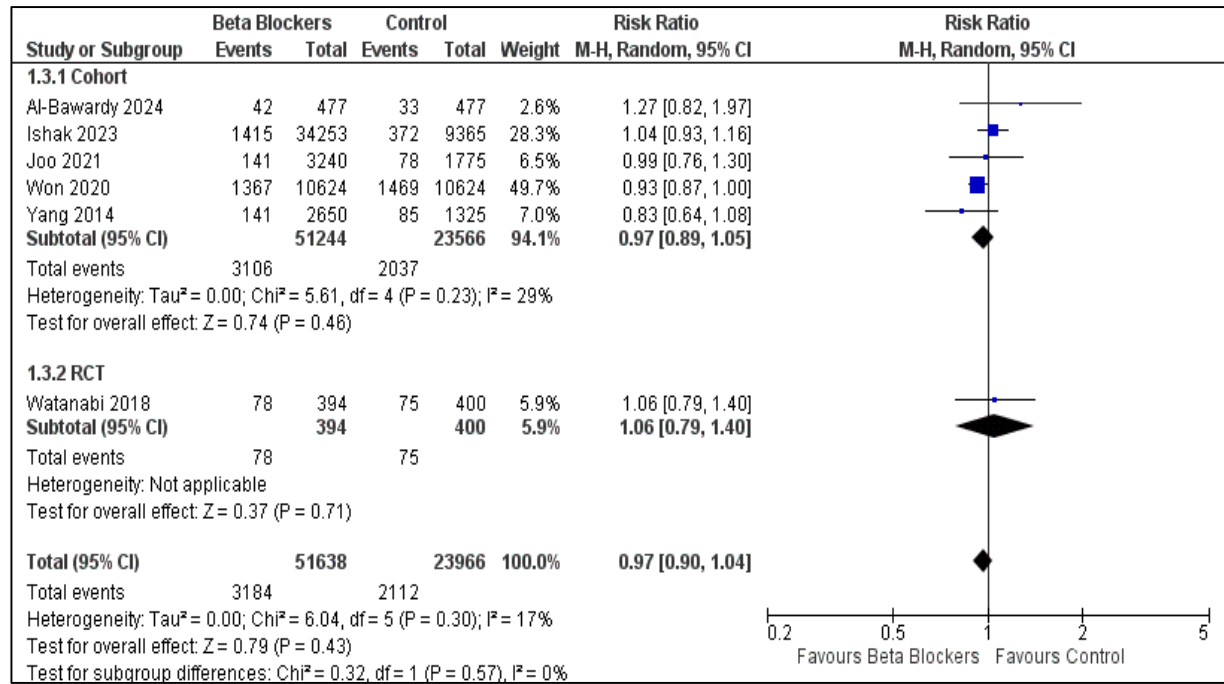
| Study or Subgroup | Beta Blockers Events | Beta Blockers Total | Control Events | Control Total | Weight | Risk Ratio M-H, Random, 95% CI |
|---|---|---|---|---|---|---|
| **1.3.1 Cohort** | | | | | | |
| Al-Bawardy 2024 | 42 | 477 | 33 | 477 | 2.6% | 1.27 [0.82, 1.97] |
| Ishak 2023 | 1415 | 34253 | 372 | 9365 | 28.3% | 1.04 [0.93, 1.16] |
| Joo 2021 | 141 | 3240 | 78 | 1775 | 6.5% | 0.99 [0.76, 1.30] |
| Won 2020 | 1367 | 10624 | 1469 | 10624 | 49.7% | 0.93 [0.87, 1.00] |
| Yang 2014 | 141 | 2650 | 85 | 1325 | 7.0% | 0.83 [0.64, 1.08] |
| **Subtotal (95% CI)** | | **51244** | | **23566** | **94.1%** | **0.97 [0.89, 1.05]** |
| Total events | 3106 | | 2037 | | | |
| Heterogeneity: Tau² = 0.00; Chi² = 5.61, df = 4 (P = 0.23); I² = 29% | | | | | | |
| Test for overall effect: Z = 0.74 (P = 0.46) | | | | | | |
| **1.3.2 RCT** | | | | | | |
| Watanabi 2018 | 78 | 394 | 75 | 400 | 5.9% | 1.06 [0.79, 1.40] |
| **Subtotal (95% CI)** | | **394** | | **400** | **5.9%** | **1.06 [0.79, 1.40]** |
| Total events | 78 | | 75 | | | |
| Heterogeneity: Not applicable | | | | | | |
| Test for overall effect: Z = 0.37 (P = 0.71) | | | | | | |
| **Total (95% CI)** | | **51638** | | **23966** | **100.0%** | **0.97 [0.90, 1.04]** |
| Total events | 3184 | | 2112 | | | |
| Heterogeneity: Tau² = 0.00; Chi² = 6.04, df = 5 (P = 0.30); I² = 17% | | | | | | |
| Test for overall effect: Z = 0.79 (P = 0.43) | | | | | | |
| Test for subgroup differences: Chi² = 0.32, df = 1 (P = 0.57), I² = 0% | | | | | | |

Risk Ratio
M-H, Random, 95% CI

0.2 0.5 1 2 5
Favours Beta Blockers Favours Control